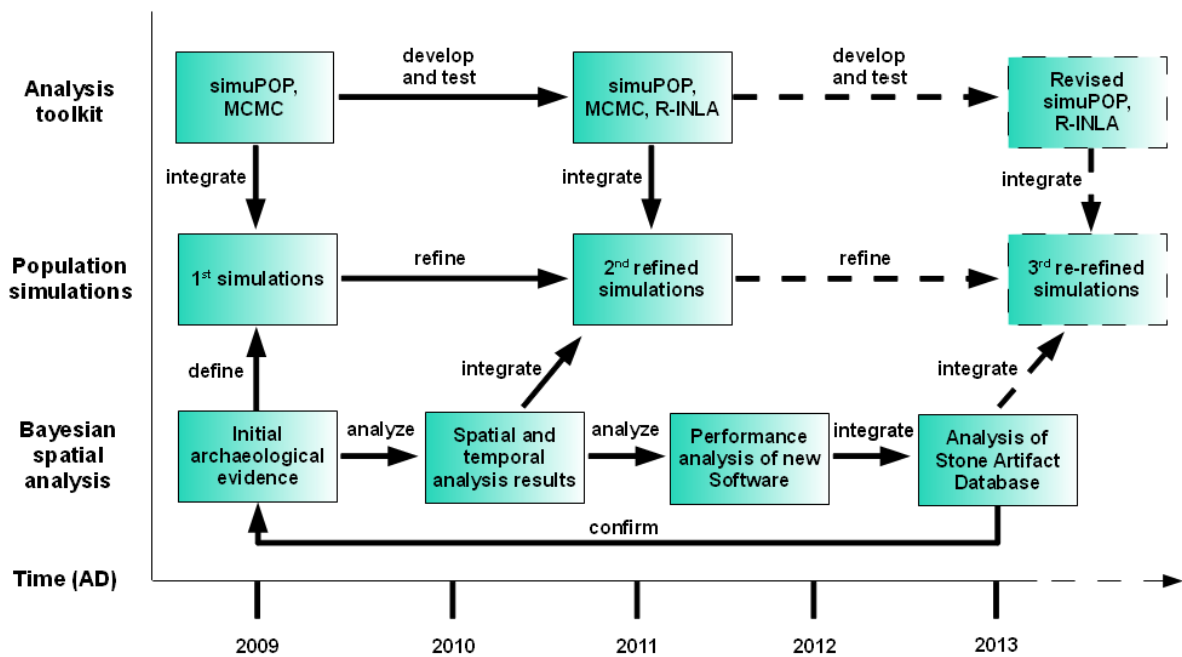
Analysis toolkit

simuPOP, MCMC

develop and test

simuPOP, MCMC, R-INLA

develop and test

Revised simuPOP, R-INLA

integrate

integrate

integrate

Population simulations

1$^{st}$ simulations

refine

2$^{nd}$ refined simulations

refine

3$^{rd}$ re-refined simulations

define

integrate

integrate

Bayesian spatial analysis

Initial archaeological evidence

analyze

Spatial and temporal analysis results

analyze

Performance analysis of new Software

integrate

Analysis of Stone Artifact Database

confirm

Time (AD)

2009

2010

2011

2012

2013